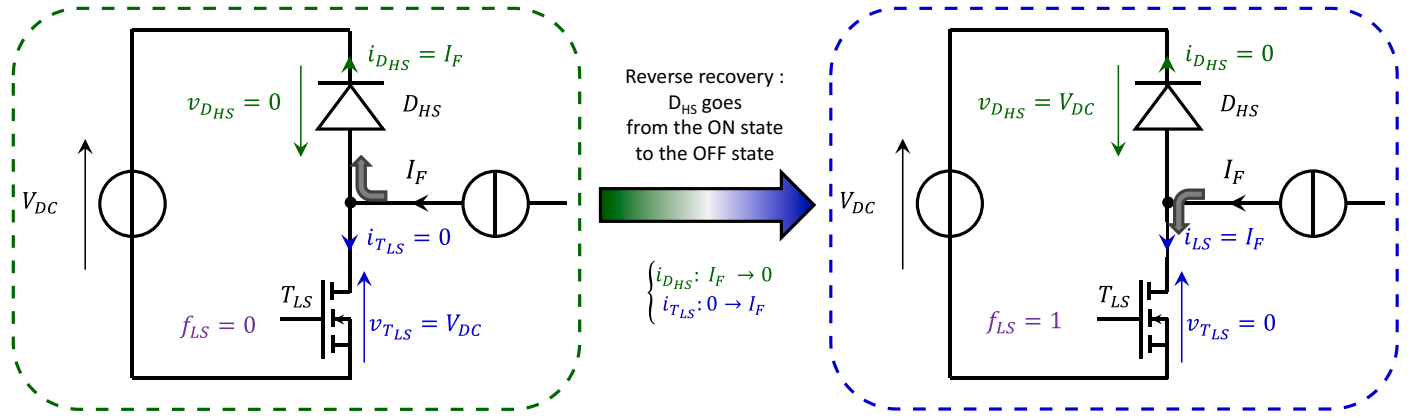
$i_{D_{HS}} = I_F$

$v_{D_{HS}} = 0$

$D_{HS}$

$I_F$

$V_{DC}$

$i_{T_{LS}} = 0$

$T_{LS}$

$f_{LS} = 0$

$v_{T_{LS}} = V_{DC}$

Reverse recovery : D$_{HS}$ goes from the ON state to the OFF state

$\begin{cases} i_{D_{HS}}: I_F \rightarrow 0 \\ i_{T_{LS}}: 0 \rightarrow I_F \end{cases}$

$i_{D_{HS}} = 0$

$v_{D_{HS}} = V_{DC}$

$D_{HS}$

$I_F$

$V_{DC}$

$i_{LS} = I_F$

$T_{LS}$

$f_{LS} = 1$

$v_{T_{LS}} = 0$